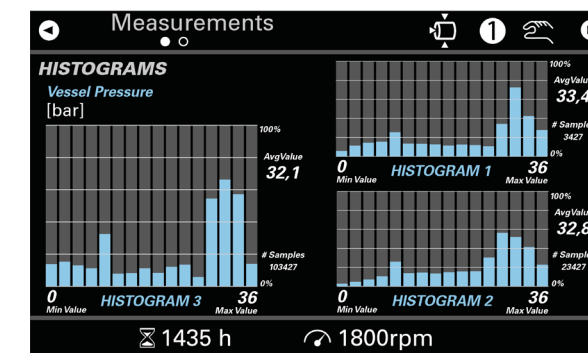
Measurements

HISTOGRAMS
Vessel Pressure
[bar]

100%
AvgValue
32,1
# Samples
103427
0%
0
Min Value
HISTOGRAM 3
36
Max Value

100%
AvgValue
33,4
# Sample
3427
0%
0
Min Value
HISTOGRAM 1
36
Max Value

100%
AvgValue
32,8
# Sample
23427
0%
0
Min Value
HISTOGRAM 2
36
Max Value

1435 h
1800rpm